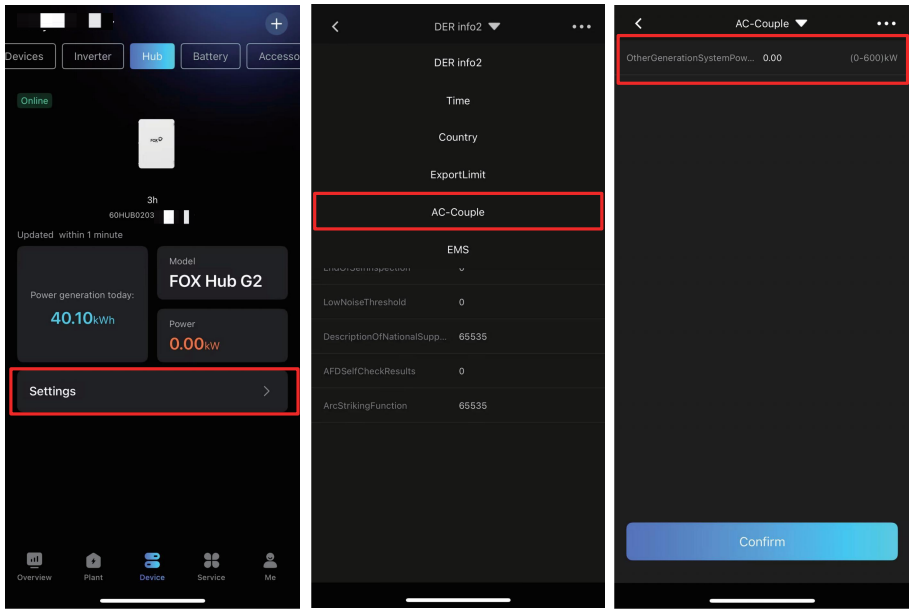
Devices
Inverter
Hub
Battery
Accesso

Online

FOX

3h
60HUB0203

Updated within 1 minute

Power generation today:
40.10kWh

Model
FOX Hub G2

Power
0.00kW

Settings

Overview
Plant
Device
Service
Me

DER info2

DER info2
Time
Country
ExportLimit
AC-Couple
EMS
EndOfSelfInspection 0
LowNoiseThreshold 0
DescriptionOfNationalSupp... 65535
AFDSelfCheckResults 0
ArcStrikingFunction 65535

AC-Couple

OtherGenerationSystemPow... 0.00 (0-600)kW

Confirm